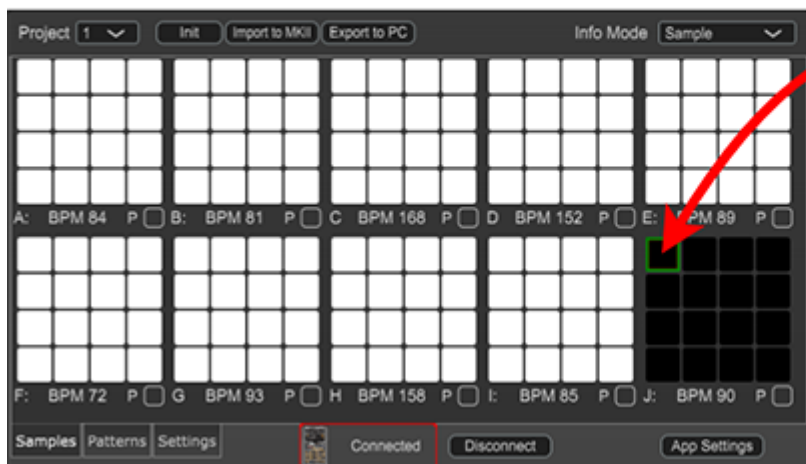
Project 1 Init Import to MKII Export to PC Info Mode Sample

A: BPM 84 P B: BPM 81 P C BPM 168 P D BPM 152 P E: BPM 89 P

F: BPM 72 P G BPM 93 P H BPM 158 P I: BPM 85 P J: BPM 90 P

Samples Patterns Settings Connected Disconnect App Settings